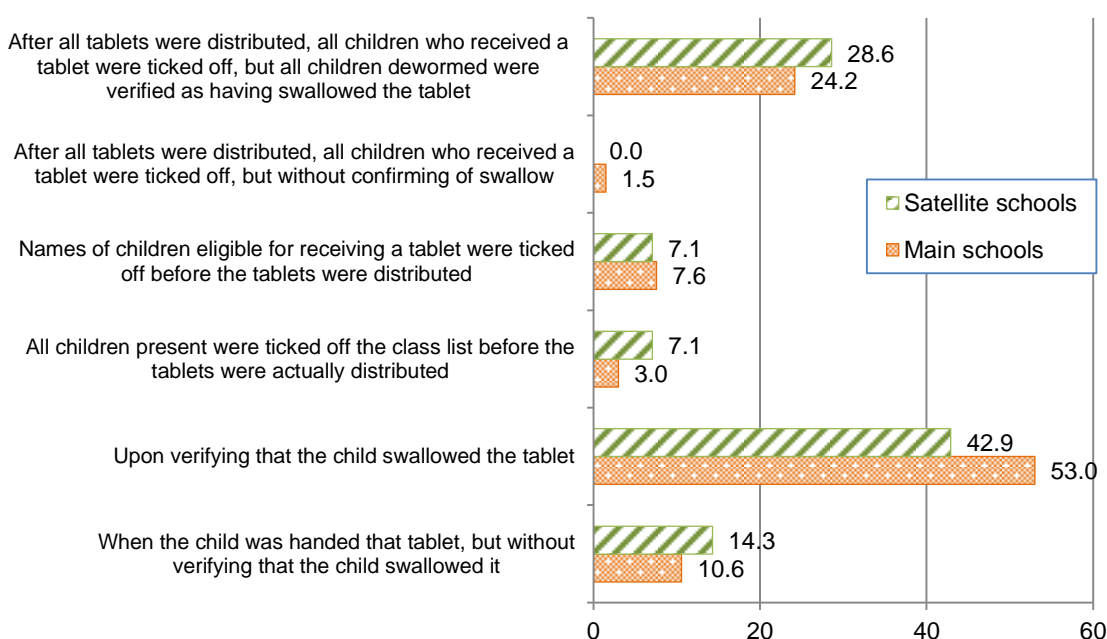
After all tablets were distributed, all children who received a tablet were ticked off, but all children dewormed were verified as having swallowed the tablet

28.6

24.2

After all tablets were distributed, all children who received a tablet were ticked off, but without confirming of swallow

0.0

1.5

Names of children eligible for receiving a tablet were ticked off before the tablets were distributed

7.1

7.6

All children present were ticked off the class list before the tablets were actually distributed

7.1

3.0

Upon verifying that the child swallowed the tablet

42.9

53.0

When the child was handed that tablet, but without verifying that the child swallowed it

14.3

10.6

Satellite schools

Main schools

0

20

40

60